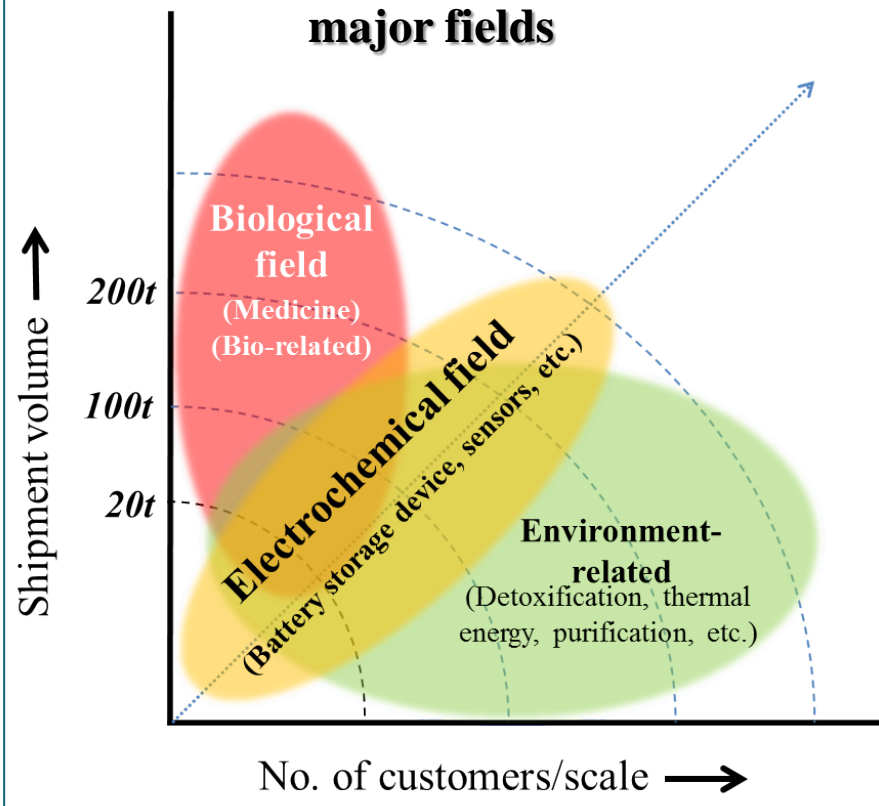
major fields

Shipment volume →

200t

100t

20t

Biological field

(Medicine)

(Bio-related)

Electrochemical field

(Battery storage device, sensors, etc.)

Environment-related

(Detoxification, thermal energy, purification, etc.)

No. of customers/scale →